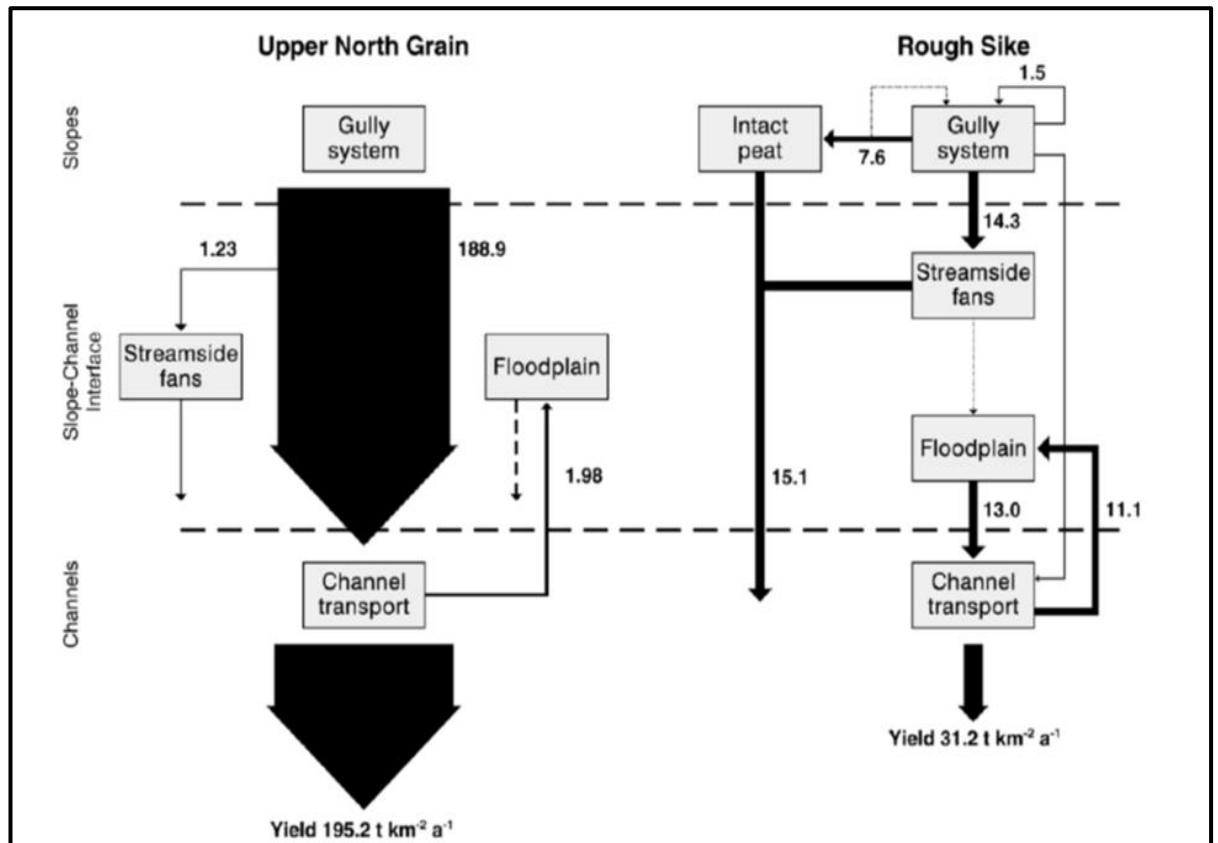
Upper North Grain

Rough Sike

Slopes

Slope-Channel Interface

Channels

Gully system

188.9

1.23

Streamside fans

Floodplain

1.98

Channel transport

Yield 195.2 t km$^{-2}$ a$^{-1}$

1.5

Intact peat

7.6

Gully system

14.3

Streamside fans

15.1

Floodplain

13.0

11.1

Channel transport

Yield 31.2 t km$^{-2}$ a$^{-1}$